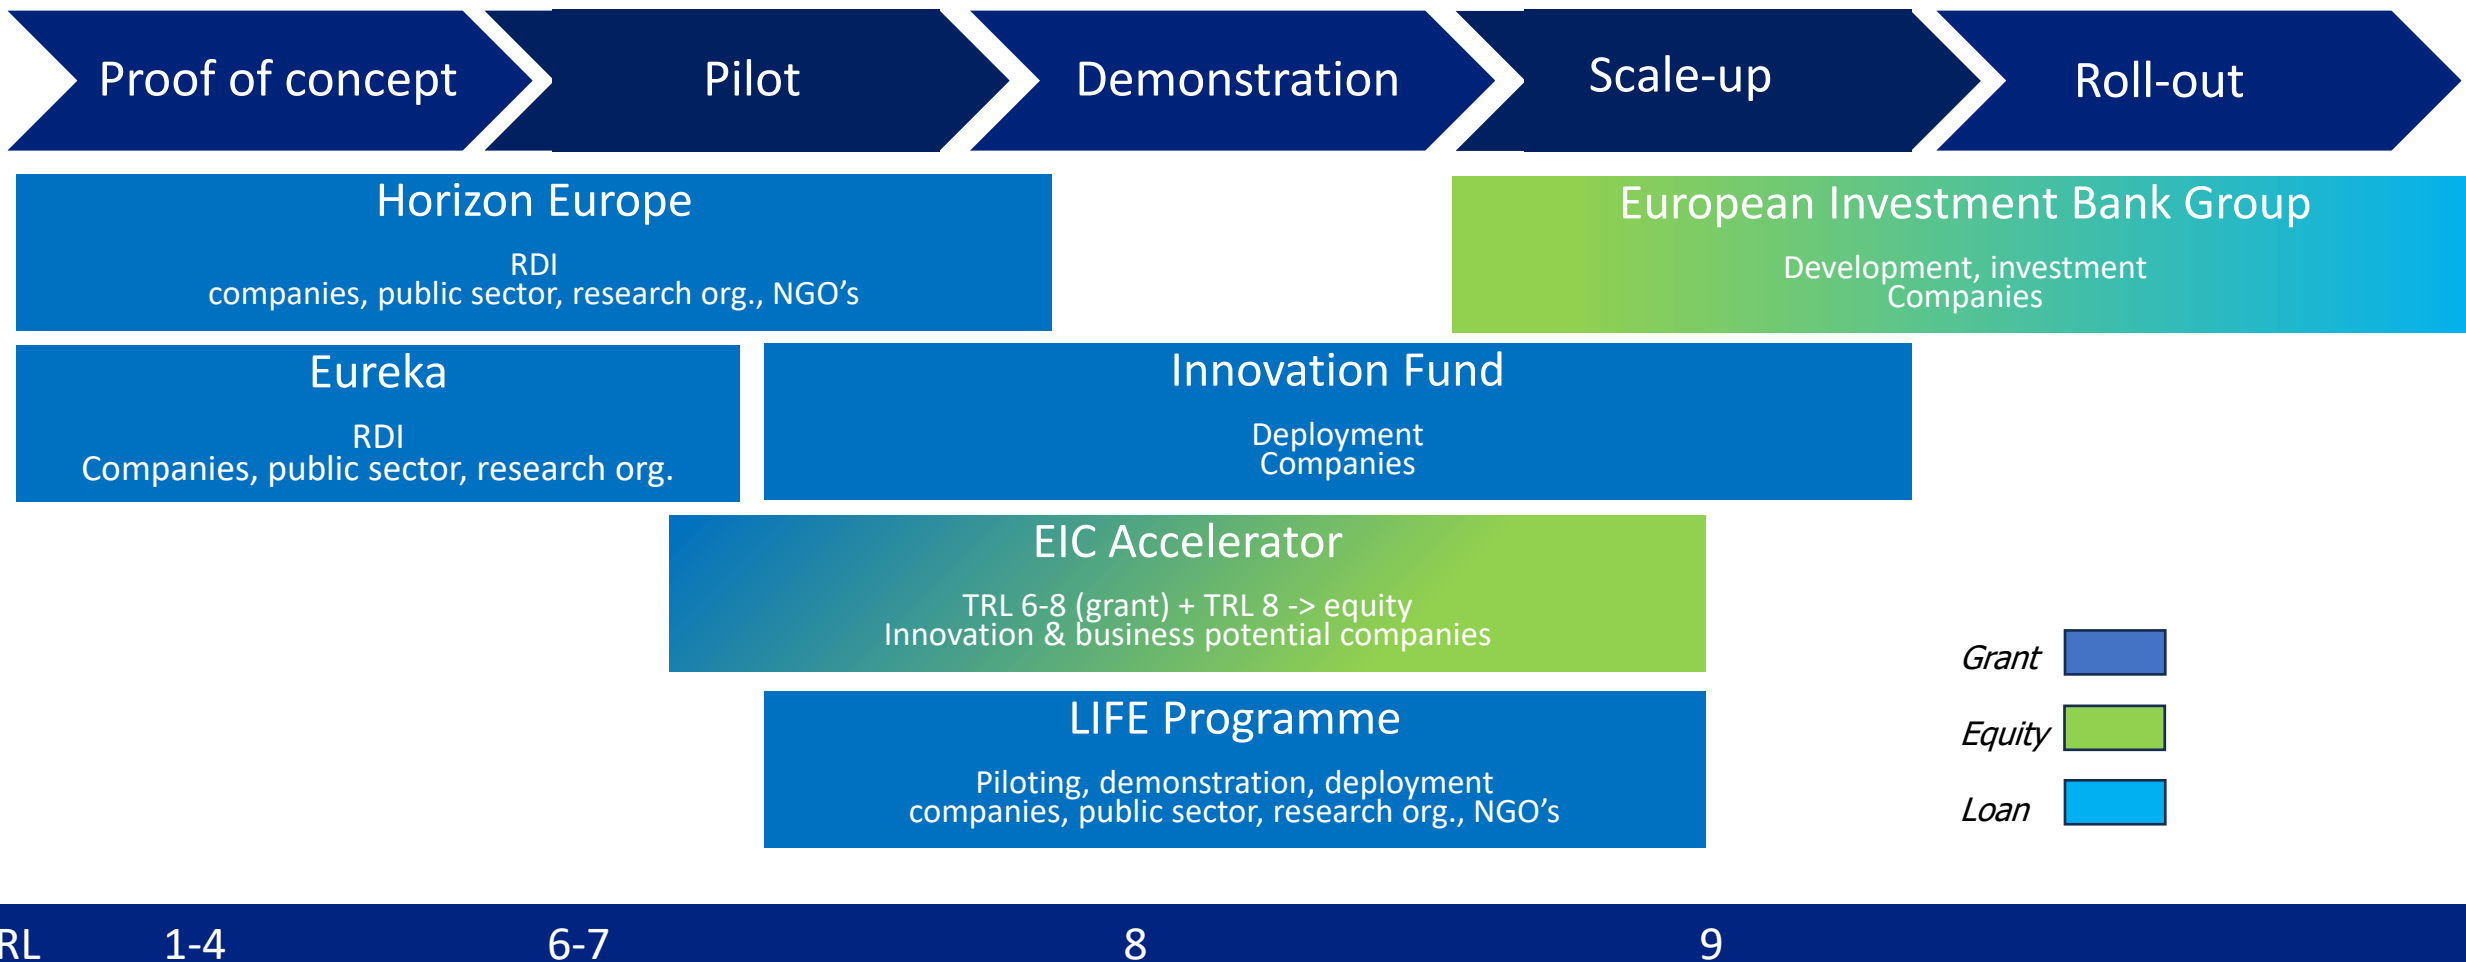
Proof of concept Pilot Demonstration Scale-up Roll-out

Horizon Europe
RDI
companies, public sector, research org., NGO's

European Investment Bank Group
Development, investment
Companies

Eureka
RDI
Companies, public sector, research org.

Innovation Fund
Deployment
Companies

EIC Accelerator
TRL 6-8 (grant) + TRL 8 -> equity
Innovation & business potential companies

LIFE Programme
Piloting, demonstration, deployment
companies, public sector, research org., NGO's

Grant
Equity
Loan

RL 1-4 6-7 8 9